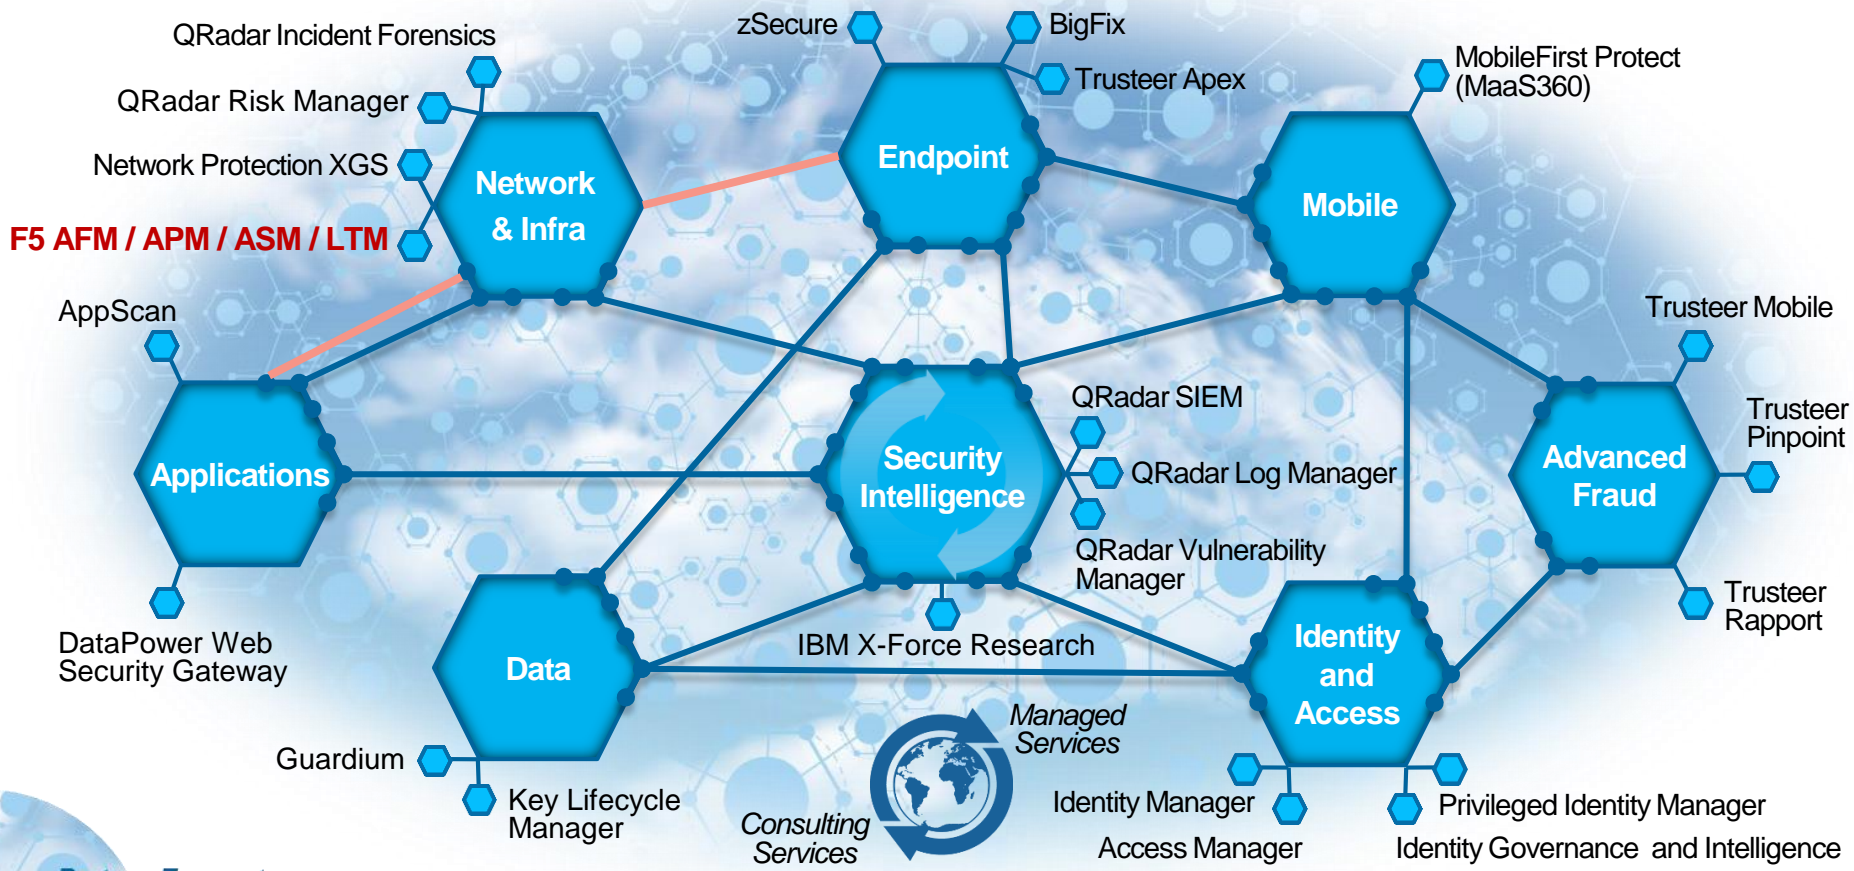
QRadar Incident Forensics

zSecure

BigFix

Trusteer Apex

MobileFirst Protect (MaaS360)

QRadar Risk Manager

Network Protection XGS

F5 AFM / APM / ASM / LTM

Network & Infra

Endpoint

Mobile

AppScan

Trusteer Mobile

QRadar SIEM

Trusteer Pinpoint

Applications

Security Intelligence

QRadar Log Manager

Advanced Fraud

QRadar Vulnerability Manager

DataPower Web Security Gateway

Trusteer Rapport

Data

IBM X-Force Research

Identity and Access

Managed Services

Guardium

Key Lifecycle Manager

Consulting Services

Identity Manager

Privileged Identity Manager

Access Manager

Identity Governance and Intelligence